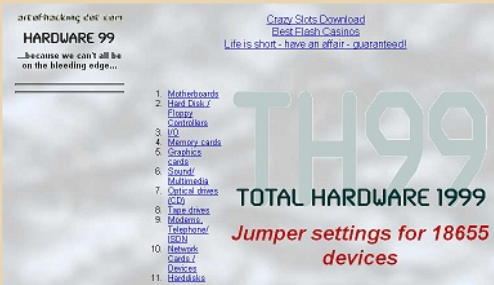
artofhacking dot com

HARDWARE 99

...because we can't all be on the bleeding edge...

Crazy Slots Download
Best Flash Casinos
Life is short - have an affair - guaranteed!

1. Motherboards
2. Hard Disk / Floppy Controllers
3. I/O
4. Memory cards
5. Graphics cards
6. Sound/ Multimedia
7. Optical drives (CD)
8. Tape drives
9. Modems, Telephone/ ISDN
10. Network Cards / Devices
11. Harddisks

TH99

TOTAL HARDWARE 1999

Jumper settings for 18655 devices